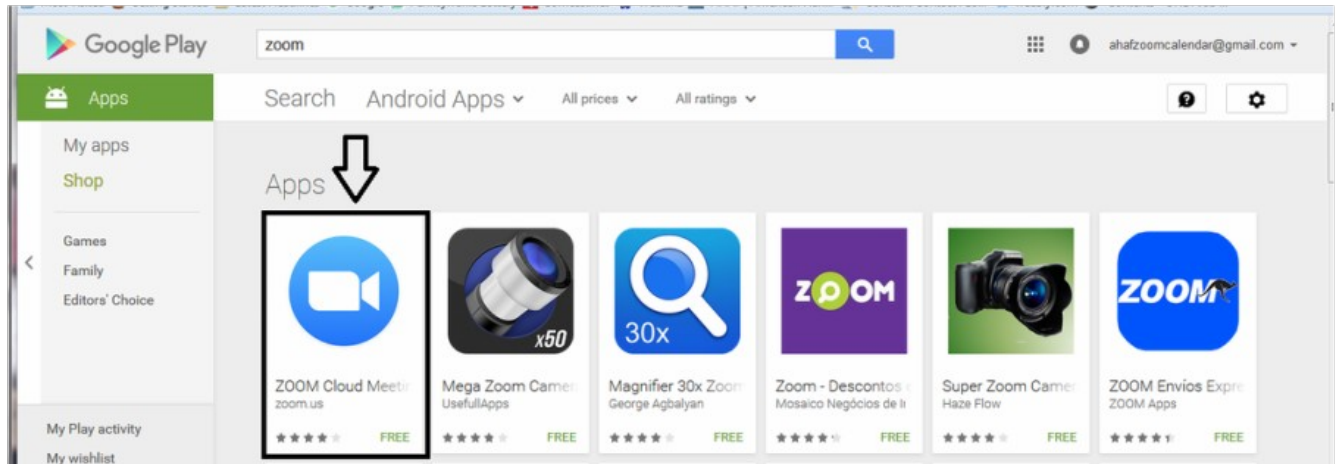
Google Play
zoom
ahafzoomcalendar@gmail.com
Apps
Search Android Apps All prices All ratings
My apps
Shop
Games
Family
Editors' Choice
Apps
x50
30x
ZOOM
ZOOM
ZOOM Cloud Meeti
zoom.us
FREE
Mega Zoom Camer
UsefullApps
FREE
Magnifier 30x Zoo
George Agbalyan
FREE
Zoom - Descontos
Mosaico Negócios de I
FREE
Super Zoom Came
Haze Flow
FREE
ZOOM Envios Expre
ZOOM Apps
FREE
My Play activity
My wishlist